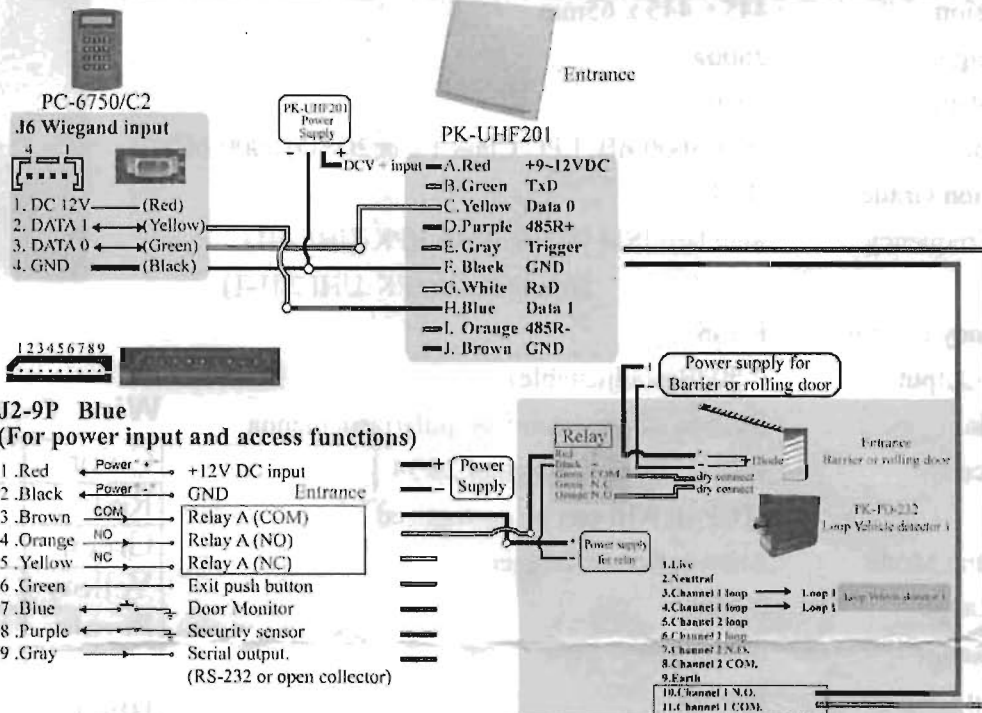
PC-6750/C2

J6 Wiegand input

4 1

1. DC 12V (Red)
2. DATA 1 (Yellow)
3. DATA 0 (Green)
4. GND (Black)

PK-UHF201 Power Supply

- +

DCV + input

Entrance

PK-UHF201

A.Red +9~12VDC
B.Green TxD
C.Yellow Data 0
D.Purple 485R+
E.Gray Trigger
F.Black GND
G.White RxD
H.Blue Data 1
I. Orange 485R-
J. Brown GND

123456789

J2-9P Blue
(For power input and access functions)

1 .Red Power + +12V DC input
2 .Black Power - GND
3 .Brown COM Relay A (COM)
4 .Orange NO Relay A (NO)
5 .Yellow NC Relay A (NC)
6 .Green Exit push button
7 .Blue Door Monitor
8 .Purple Security sensor
9 .Gray Serial output. (RS-232 or open collector)

Entrance

+ Power
- Supply

Relay

Red
Black
Green COM
Green N.C.
Orange N.O.

dry connect
dry connect

Power supply for Barrier or rolling door

Diode

Entrance
Barrier or rolling door

PK-FD-232
Loop Vehicle detector

Power supply for relay

1.Live
2.Neutral
3.Channel 1 loop
4.Channel 1 loop
5.Channel 2 loop
6.Channel 2 loop
7.Channel 2 N.O.
8.Channel 2 COM.
9.Earth
10.Channel 1 N.O.
11.Channel 1 COM.

Loop 1
Loop 1

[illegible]